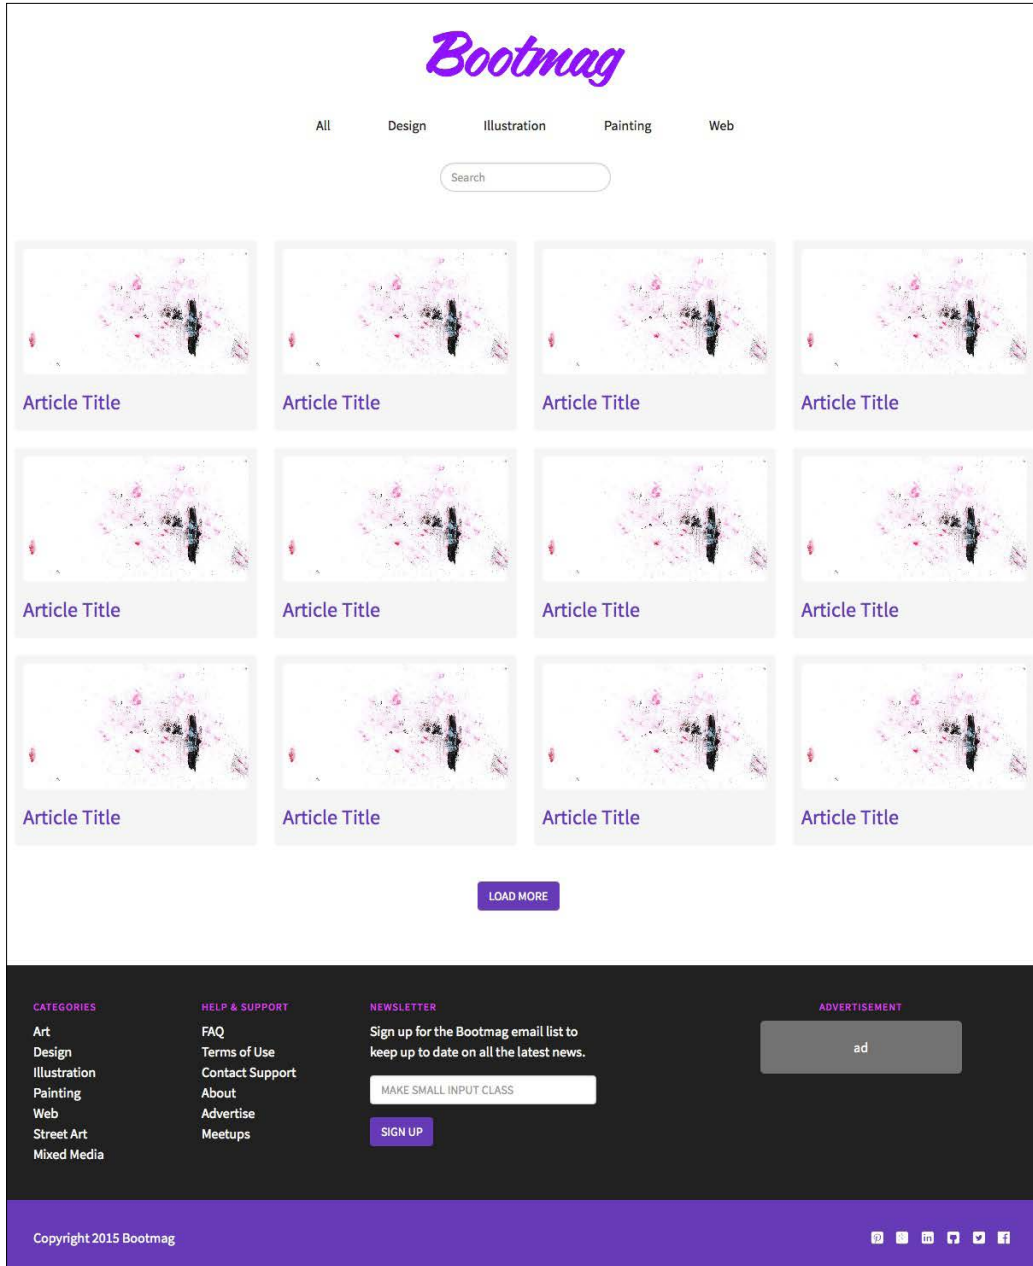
Bootmag

All Design Illustration Painting Web

Search

Article Title

Article Title

Article Title

Article Title

Article Title

Article Title

Article Title

Article Title

Article Title

Article Title

Article Title

Article Title

LOAD MORE

CATEGORIES
Art
Design
Illustration
Painting
Web
Street Art
Mixed Media

HELP & SUPPORT
FAQ
Terms of Use
Contact Support
About
Advertise
Meetups

NEWSLETTER
Sign up for the Bootmag email list to keep up to date on all the latest news.

MAKE SMALL INPUT CLASS

SIGN UP

ADVERTISEMENT
ad

Copyright 2015 Bootmag